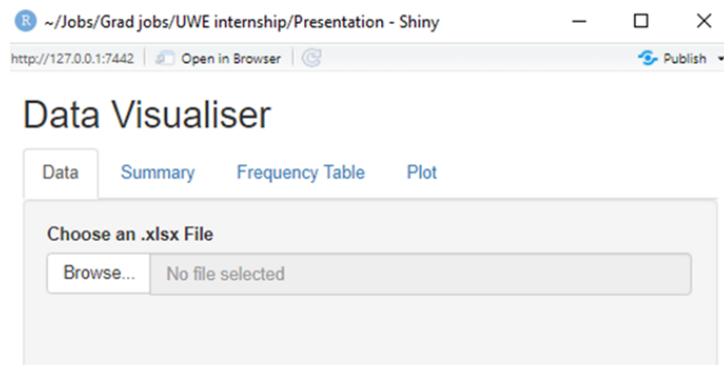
~/Jobs/Grad jobs/UWE internship/Presentation - Shiny

http://127.0.0.1:7442 Open in Browser

Publish

Data Visualiser

Data Summary Frequency Table Plot

Choose an .xlsx File

Browse... No file selected